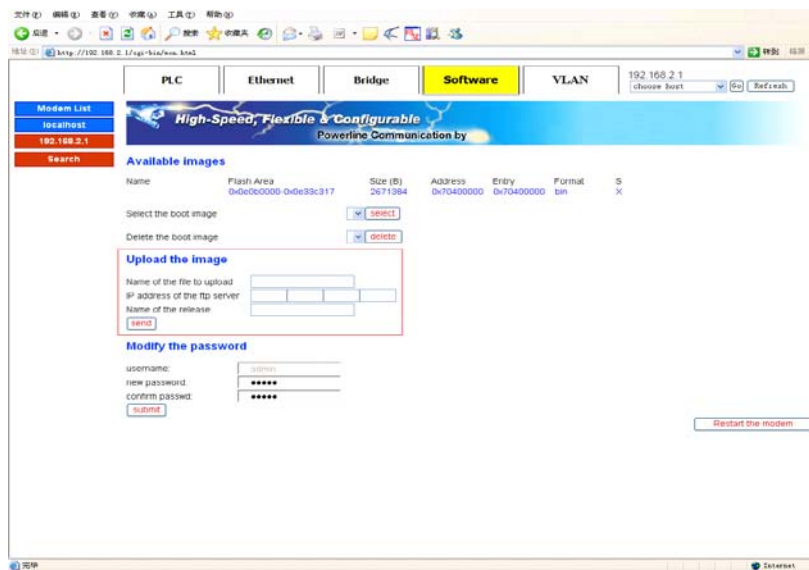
文件(F) 编辑(E) 查看(V) 收藏(A) 工具(T) 帮助(H)

后退 搜索 收藏夹

地址(D) http://192.168.2.1/cgi-bin/eoc.html

转到 链接

PLC | Ethernet | Bridge | Software | VLAN

192.168.2.1
choose host
Go Refresh

Modem List
localhost
192.168.2.1
Search

High-Speed, Flexible & Configurable
Powerline Communication by

Available images

| Name | Flash Area | Size (B) | Address | Entry | Format | S |
|---|---|---|---|---|---|---|
| | 0x0e0b0000-0x0e33c317 | 2671384 | 0x70400000 | 0x70400000 | bin | X |

Select the boot image select

Delete the boot image delete

Upload the image

Name of the file to upload
IP address of the ftp server
Name of the release
send

Modify the password

username: admin
new password: •••••
confirm passwd: •••••
submit

Restart the modem

完毕

Internet